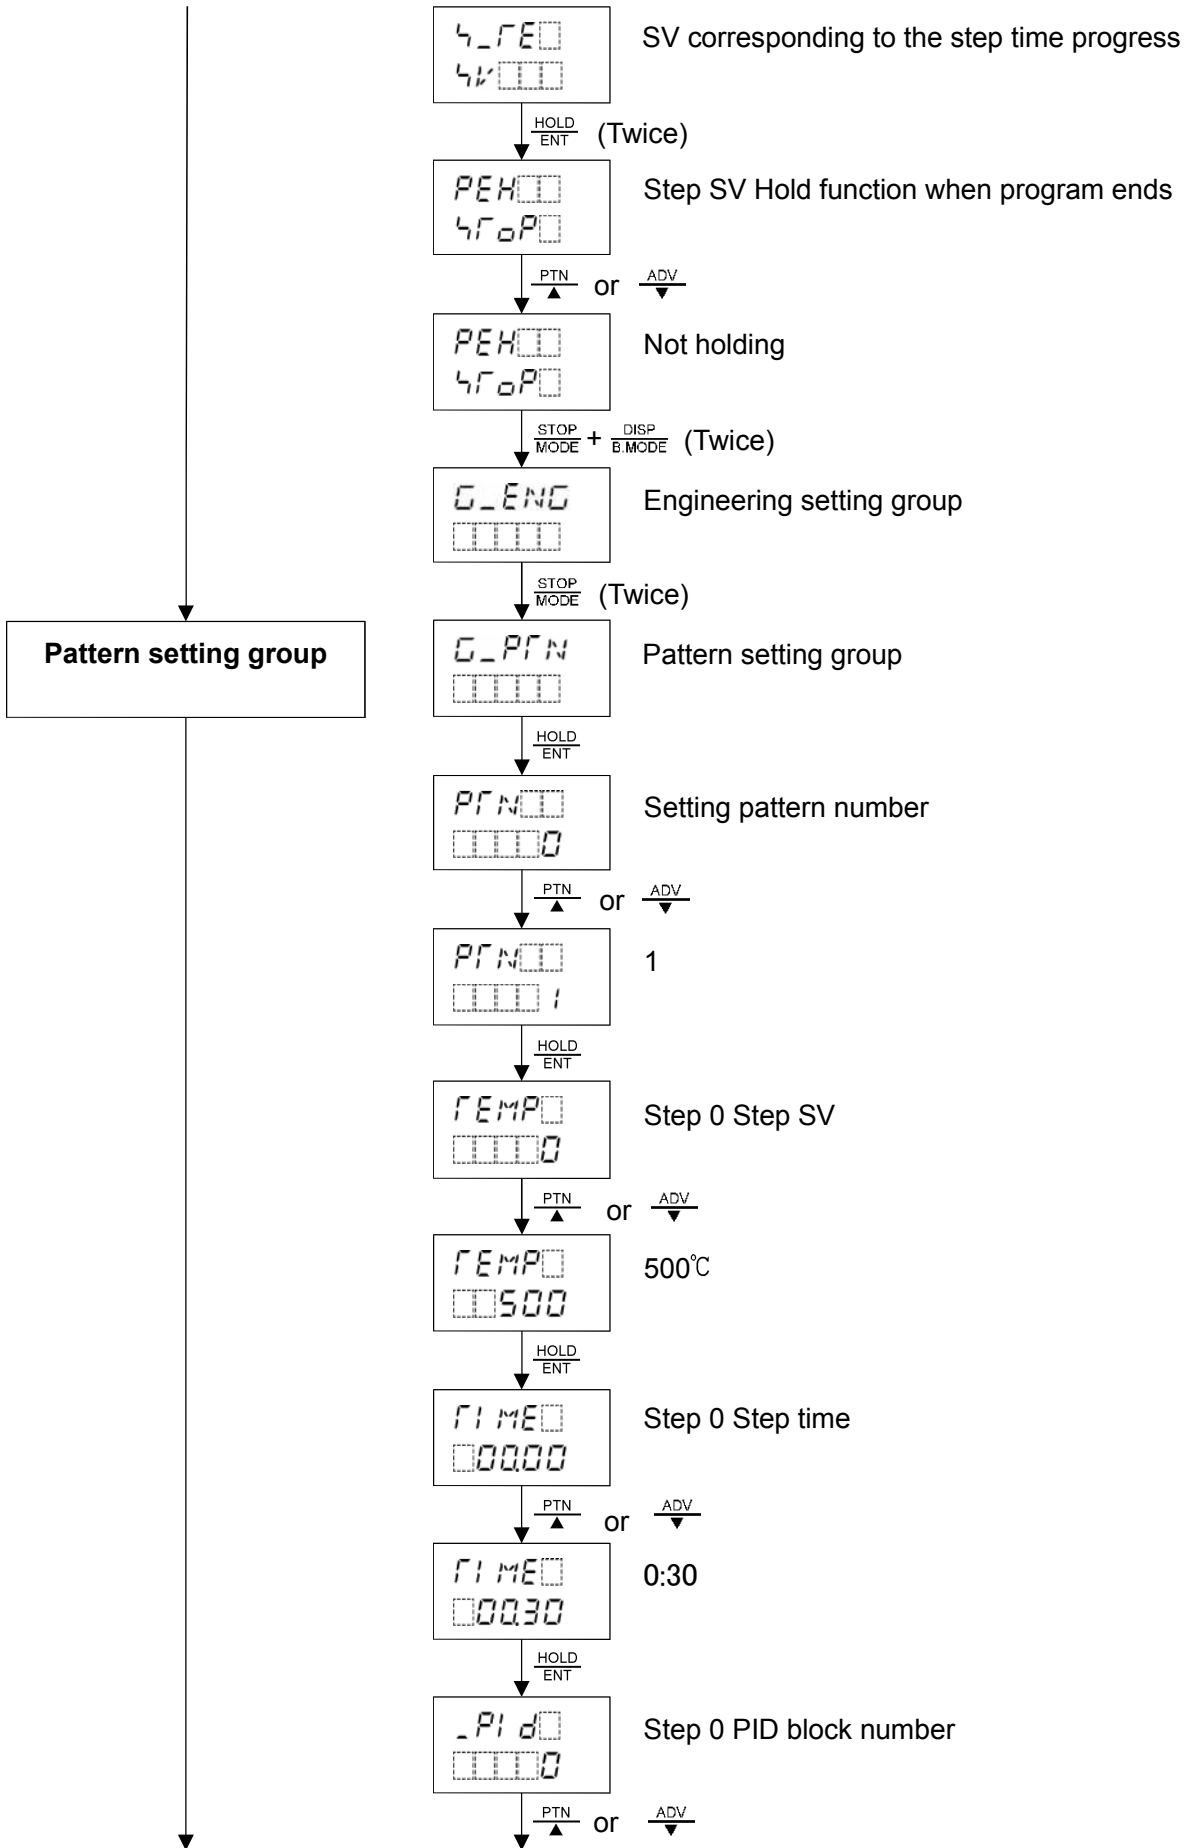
S_TE
SV
SV corresponding to the step time progress

$\frac{HOLD}{ENT}$ (Twice)

PEH
STOP
Step SV Hold function when program ends

$\frac{PTN}{▲}$ or $\frac{ADV}{▼}$

PEH
STOP
Not holding

$\frac{STOP}{MODE}$ + $\frac{DISP}{B.MODE}$ (Twice)

G_ENG
Engineering setting group

$\frac{STOP}{MODE}$ (Twice)

Pattern setting group

G_PTN
Pattern setting group

$\frac{HOLD}{ENT}$

PTN
0
Setting pattern number

$\frac{PTN}{▲}$ or $\frac{ADV}{▼}$

PTN
1
1

$\frac{HOLD}{ENT}$

TEMP
0
Step 0 Step SV

$\frac{PTN}{▲}$ or $\frac{ADV}{▼}$

TEMP
500
500℃

$\frac{HOLD}{ENT}$

TIME
00.00
Step 0 Step time

$\frac{PTN}{▲}$ or $\frac{ADV}{▼}$

TIME
00.30
0:30

$\frac{HOLD}{ENT}$

_PId
0
Step 0 PID block number

$\frac{PTN}{▲}$ or $\frac{ADV}{▼}$